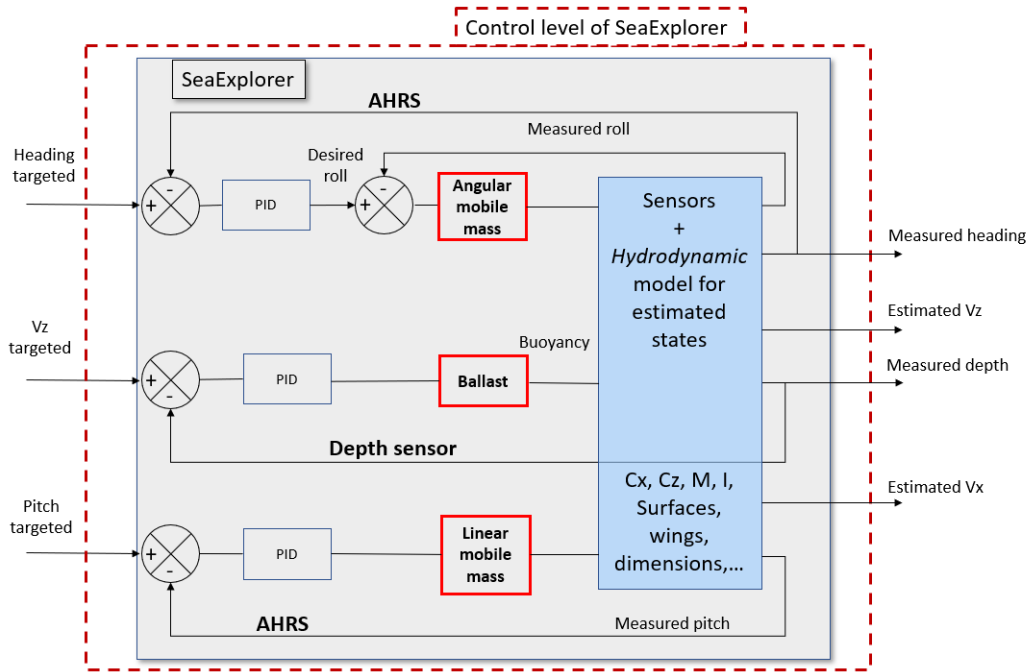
Control level of SeaExplorer

SeaExplorer

AHRS

Measured roll

Heading targeted

Desired roll

+ -

PID

+ -

Angular mobile mass

Sensors + *Hydrodynamic* model for estimated states

Measured heading

Estimated Vz

Vz targeted

Buoyancy

+ -

PID

Ballast

Measured depth

Depth sensor

Cx, Cz, M, I, Surfaces, wings, dimensions,…

Estimated Vx

Pitch targeted

+ -

PID

Linear mobile mass

AHRS

Measured pitch